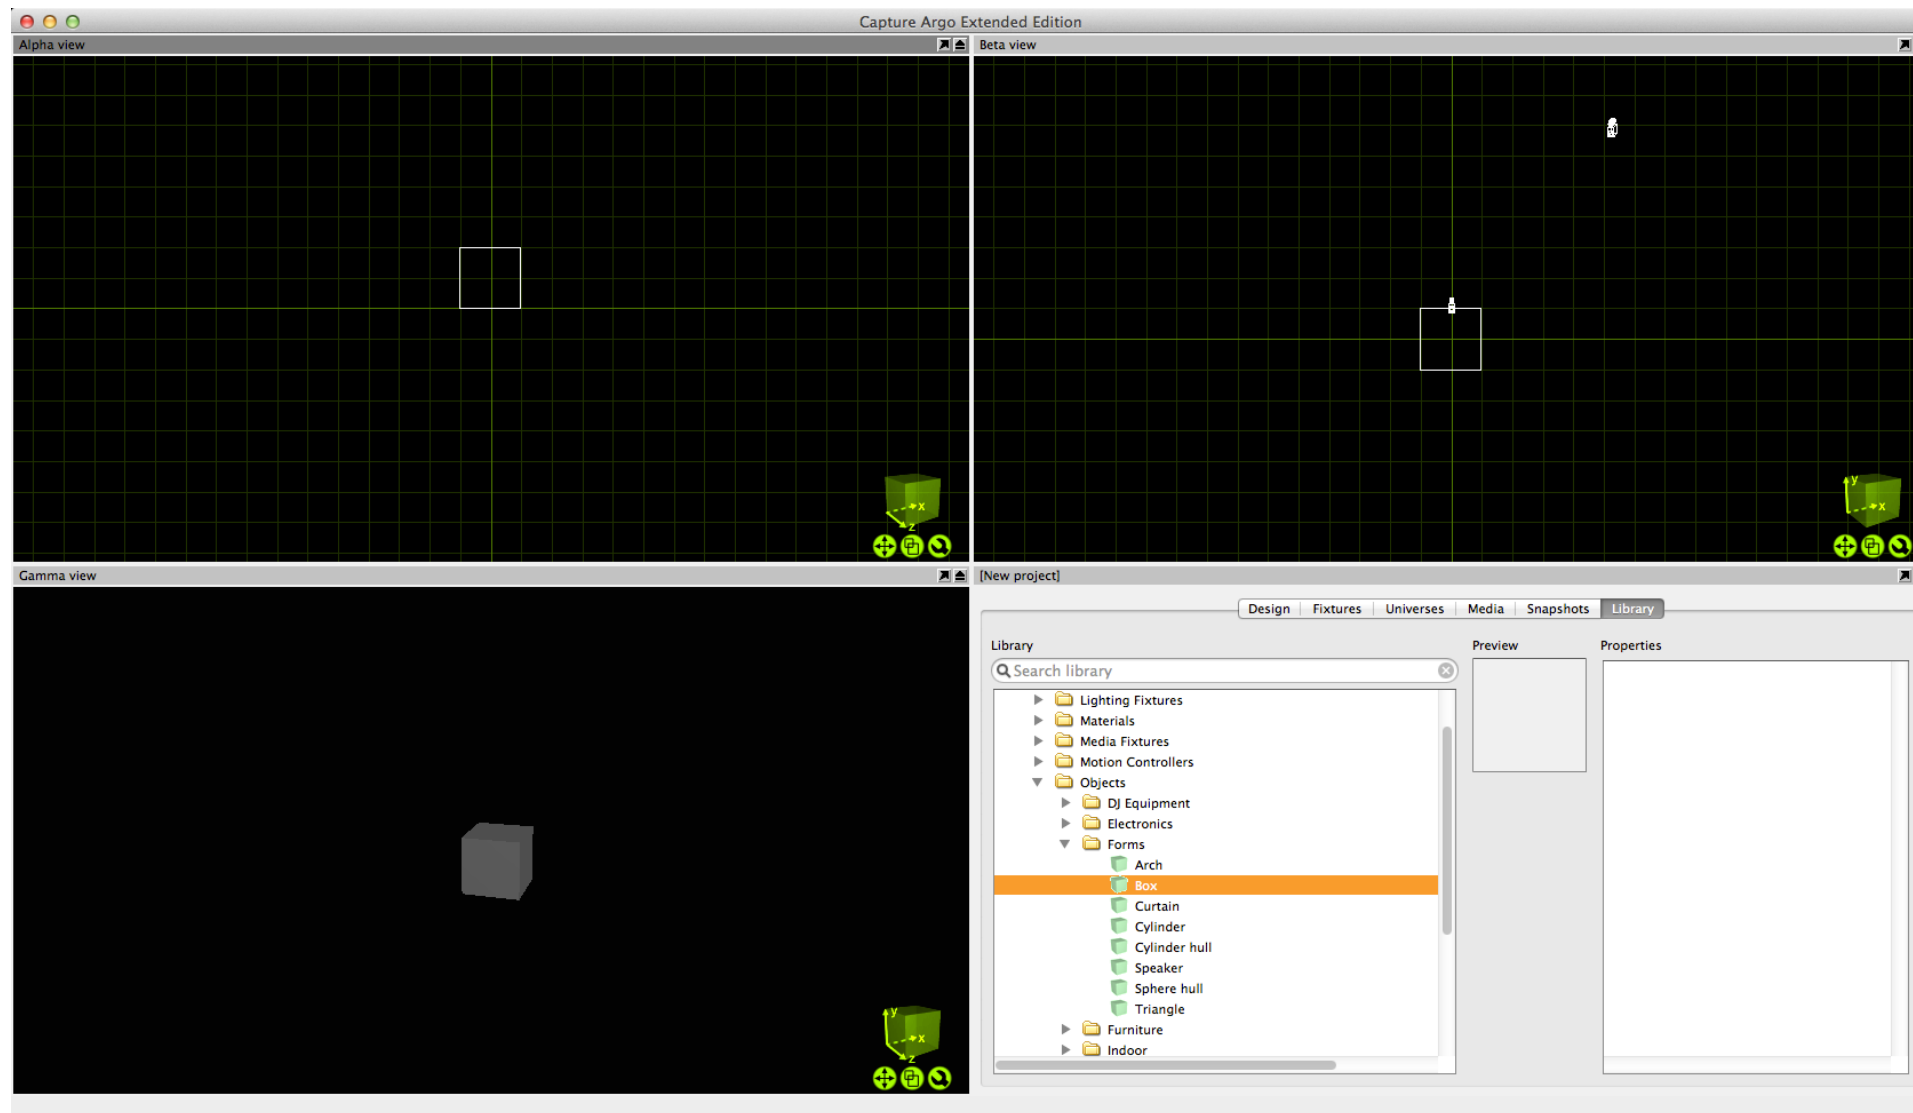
Capture Argo Extended Edition

Alpha view

x
z

Beta view

y
x

Gamma view

y
x
z

[New project]

Design | Fixtures | Universes | Media | Snapshots | Library

Library

Search library

Lighting Fixtures
Materials
Media Fixtures
Motion Controllers
Objects
DJ Equipment
Electronics
Forms
Arch
Box
Curtain
Cylinder
Cylinder hull
Speaker
Sphere hull
Triangle
Furniture
Indoor

Preview

Properties